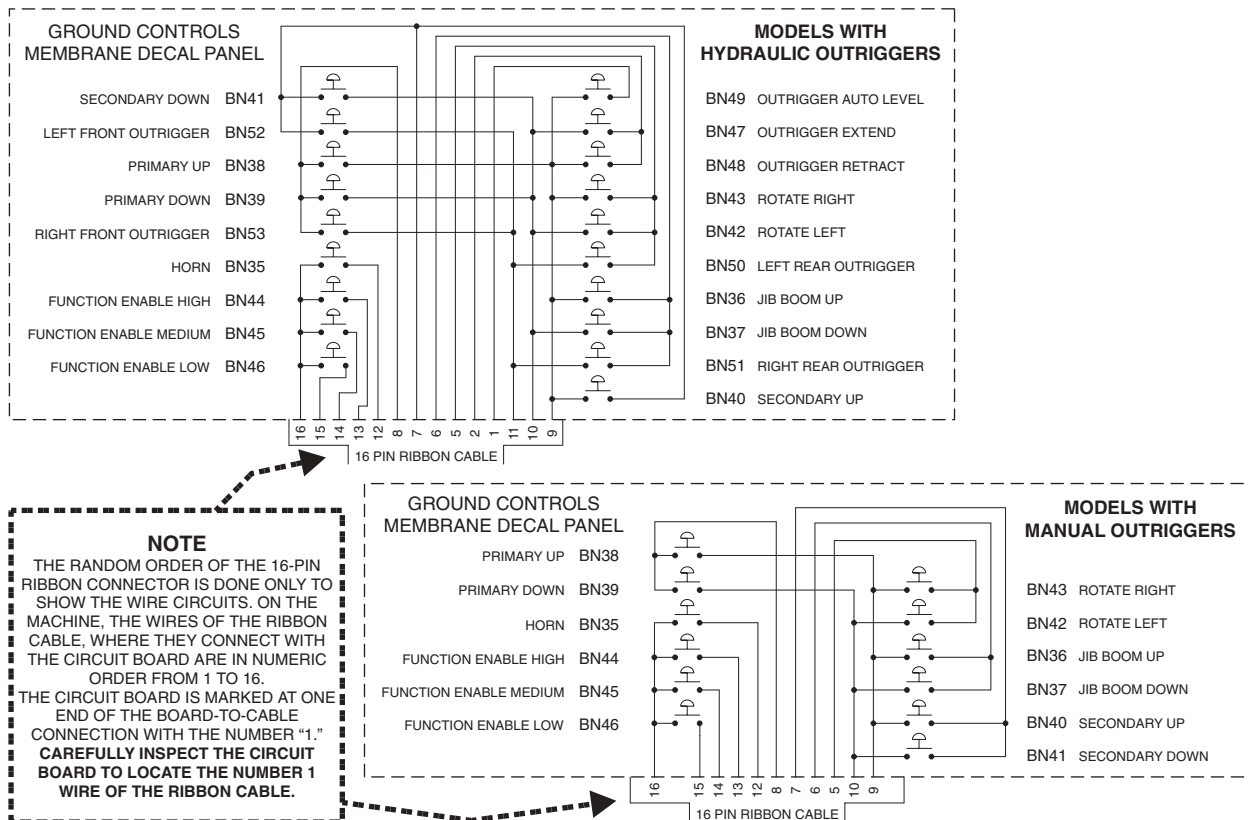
GROUND CONTROLS MEMBRANE DECAL PANEL

MODELS WITH HYDRAULIC OUTRIGGERS

SECONDARY DOWN BN41
LEFT FRONT OUTRIGGER BN52
PRIMARY UP BN38
PRIMARY DOWN BN39
RIGHT FRONT OUTRIGGER BN53
HORN BN35
FUNCTION ENABLE HIGH BN44
FUNCTION ENABLE MEDIUM BN45
FUNCTION ENABLE LOW BN46

BN49 OUTRIGGER AUTO LEVEL
BN47 OUTRIGGER EXTEND
BN48 OUTRIGGER RETRACT
BN43 ROTATE RIGHT
BN42 ROTATE LEFT
BN50 LEFT REAR OUTRIGGER
BN36 JIB BOOM UP
BN37 JIB BOOM DOWN
BN51 RIGHT REAR OUTRIGGER
BN40 SECONDARY UP

16 15 14 13 12 8 7 6 5 2 1 11 10 9

16 PIN RIBBON CABLE

NOTE
THE RANDOM ORDER OF THE 16-PIN RIBBON CONNECTOR IS DONE ONLY TO SHOW THE WIRE CIRCUITS. ON THE MACHINE, THE WIRES OF THE RIBBON CABLE, WHERE THEY CONNECT WITH THE CIRCUIT BOARD ARE IN NUMERIC ORDER FROM 1 TO 16.
THE CIRCUIT BOARD IS MARKED AT ONE END OF THE BOARD-TO-CABLE CONNECTION WITH THE NUMBER "1."
**CAREFULLY INSPECT THE CIRCUIT BOARD TO LOCATE THE NUMBER 1 WIRE OF THE RIBBON CABLE.**

GROUND CONTROLS MEMBRANE DECAL PANEL

MODELS WITH MANUAL OUTRIGGERS

PRIMARY UP BN38
PRIMARY DOWN BN39
HORN BN35
FUNCTION ENABLE HIGH BN44
FUNCTION ENABLE MEDIUM BN45
FUNCTION ENABLE LOW BN46

BN43 ROTATE RIGHT
BN42 ROTATE LEFT
BN36 JIB BOOM UP
BN37 JIB BOOM DOWN
BN40 SECONDARY UP
BN41 SECONDARY DOWN

16 15 14 13 12 8 7 6 5 10 9

16 PIN RIBBON CABLE